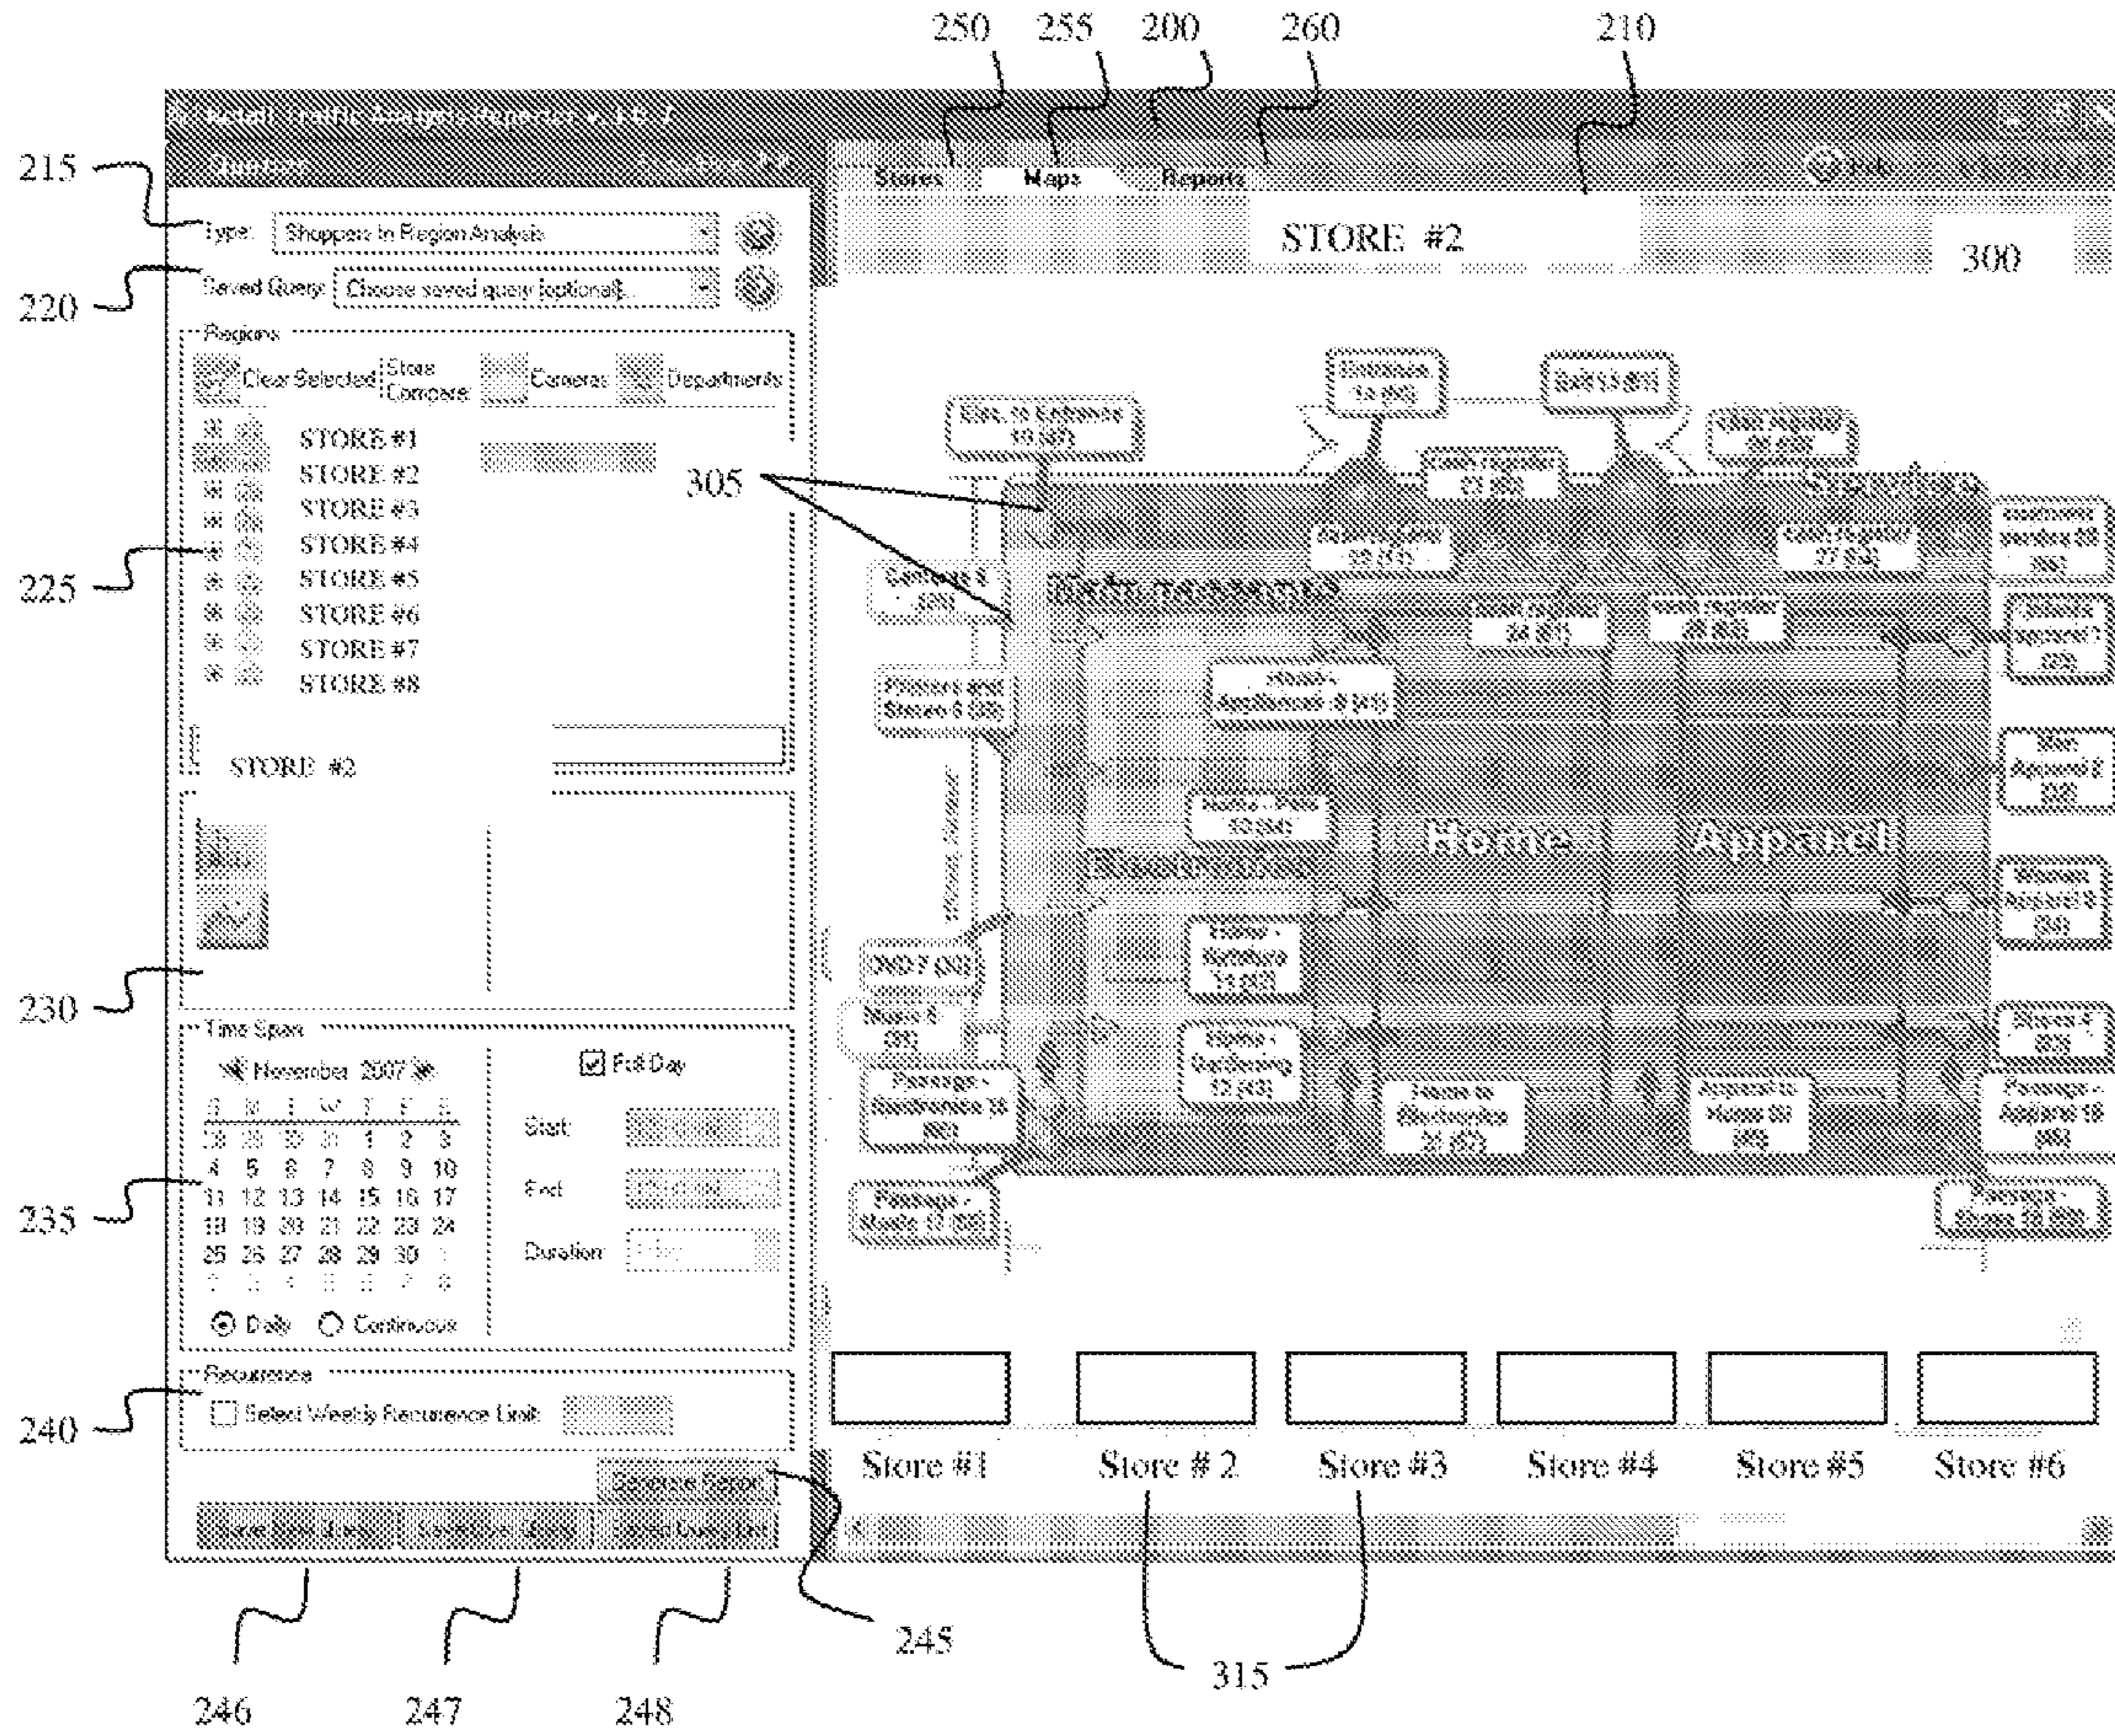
250 255 200 260 210

Retail Traffic Analysis Reporter v. 1.0.1

Stores Maps Reports

STORE #2

300

215

Query

Type: Shoppers In Region Analysis

220

Saved Query: Choose saved query (optional)...

Regions

Clear Selected Store Compare Cameras Departments

STORE #1
STORE #2
STORE #3
STORE #4
STORE #5
STORE #6
STORE #7
STORE #8

225

305

STORE #2

230

Time Span

November 2007

S M T W T F S
28 29 30 31 1 2 3
4 5 6 7 8 9 10
11 12 13 14 15 16 17
18 19 20 21 22 23 24
25 26 27 28 29 30 1
2 3 4 5 6 7 8

235

Full Day

Start

End

Duration

Daily Continuous

Recurrence

240

Select Weekly Recurrence Limit

Generate Report

Save New Query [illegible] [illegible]

Home

Apparel

Store #1 Store # 2 Store #3 Store #4 Store #5 Store #6

245

246 247 248

315